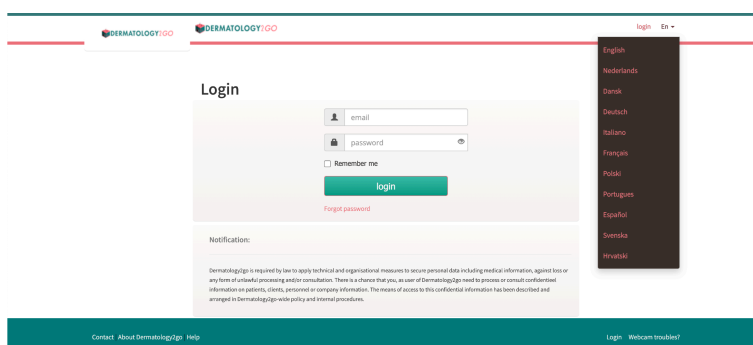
DERMATOLOGY2GO

DERMATOLOGY2GO

login En

English
Nederlands
Dansk
Deutsch
Italiano
Français
Polski
Portugues
Español
Svenska
Hrvatski

Login

email

password

Remember me

login

Forgot password

Notification:

Dermatology2go is required by law to apply technical and organisational measures to secure personal data including medical information, against loss or any form of unlawful processing and/or consultation. There is a chance that you, as user of Dermatology2go need to process or consult confidential information on patients, clients, personnel or company information. The means of access to this confidential information has been described and arranged in Dermatology2go-wide policy and internal procedures.

Contact About Dermatology2go Help

Login Webcam troubles?